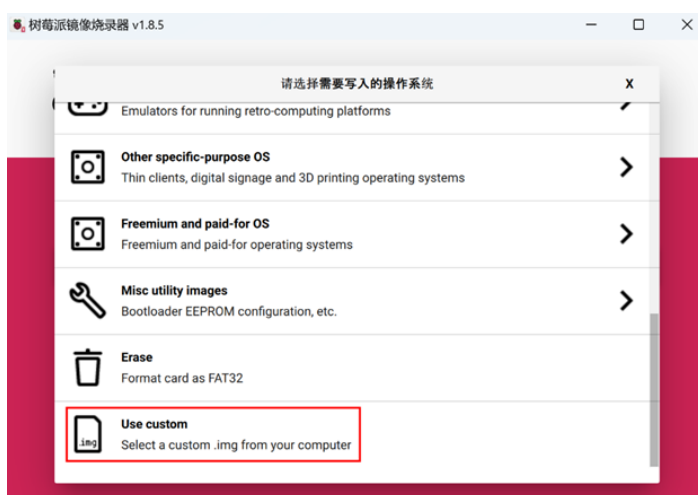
树莓派镜像烧录器 v1.8.5

请选择需要写入的操作系统

X

Emulators for running retro-computing platforms

Other specific-purpose OS
Thin clients, digital signage and 3D printing operating systems

Freemium and paid-for OS
Freemium and paid-for operating systems

Misc utility images
Bootloader EEPROM configuration, etc.

Erase
Format card as FAT32

.img

Use custom
Select a custom .img from your computer